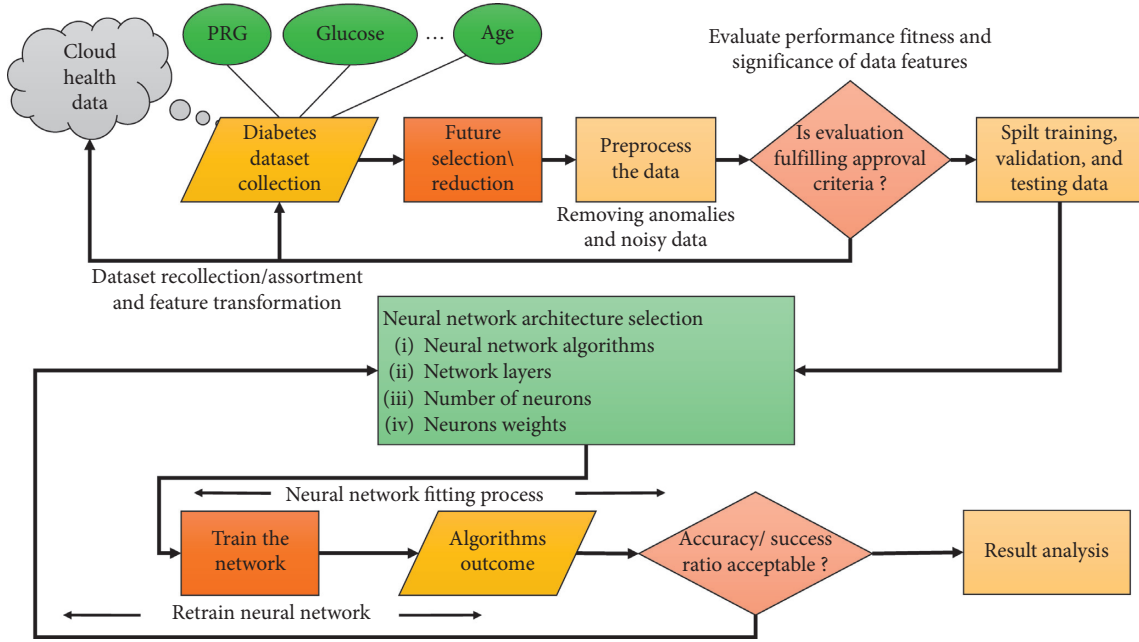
Cloud health data

PRG

Glucose

...

Age

Evaluate performance fitness and significance of data features

Diabetes dataset collection

Future selection\ reduction

Preprocess the data

Is evaluation fulfilling approval criteria ?

Spilt training, validation, and testing data

Removing anomalies and noisy data

Dataset recollection/assortment and feature transformation

Neural network architecture selection
(i) Neural network algorithms
(ii) Network layers
(iii) Number of neurons
(iv) Neurons weights

Neural network fitting process

Train the network

Algorithms outcome

Accuracy/ success ratio acceptable ?

Result analysis

Retrain neural network